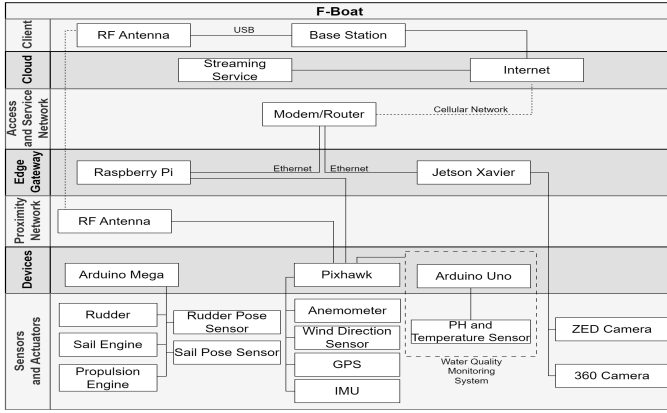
F-Boat

Client
RF Antenna
USB
Base Station

Cloud
Streaming Service
Internet

Access and Service Network
Modem/Router
Cellular Network

Edge Gateway
Raspberry Pi
Ethernet
Ethernet
Jetson Xavier

Proximity Network
RF Antenna

Devices
Arduino Mega
Pixhawk
Arduino Uno

Sensors and Actuators
Rudder
Rudder Pose Sensor
Sail Engine
Sail Pose Sensor
Propulsion Engine
Anemometer
Wind Direction Sensor
GPS
IMU
PH and Temperature Sensor
Water Quality Monitoring System
ZED Camera
360 Camera